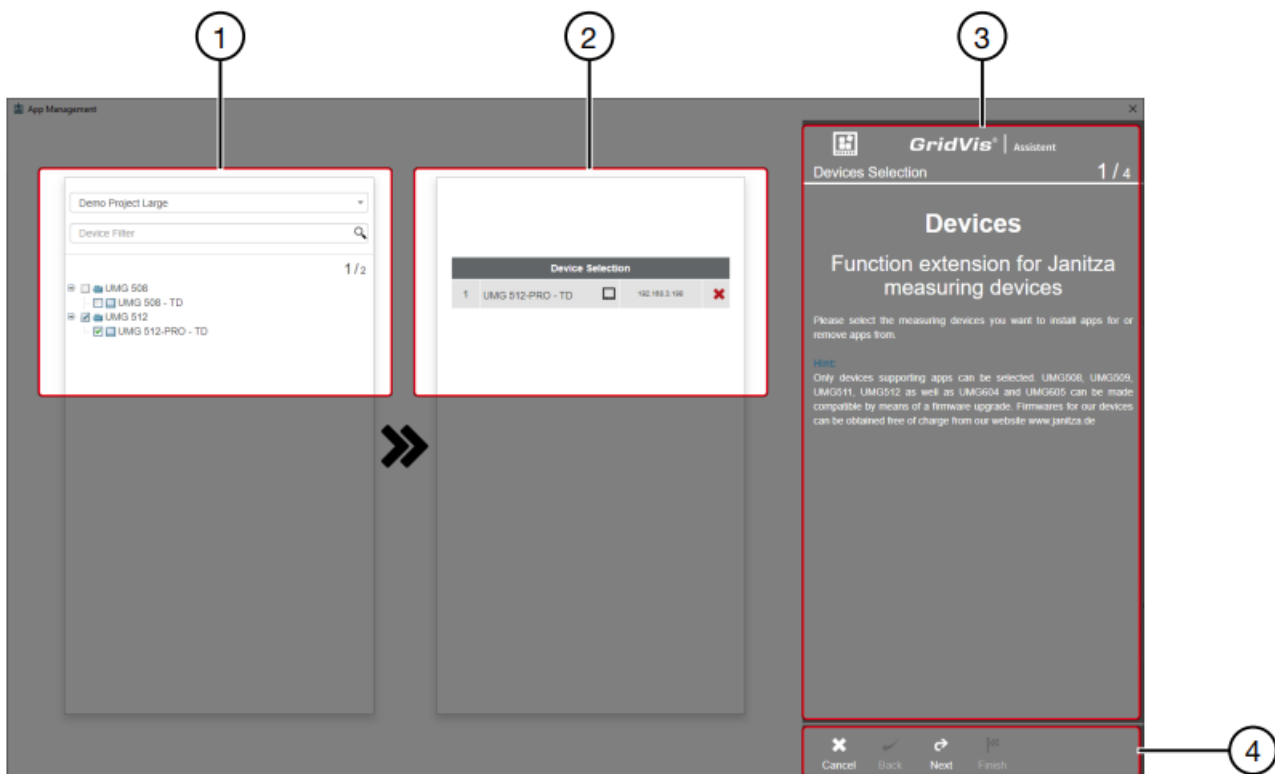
1

2

3

App Management

Demo Project Large

Device Filter

1 / 2

UMG 508
UMG 508 - TD
UMG 512
UMG 512-PRO - TD

| Device Selection | | | | |
|---|---|---|---|---|
| 1 | UMG 512-PRO - TD | | 192.168.3.198 | |

GridVis® | Assistent

Devices Selection 1 / 4

Devices

Function extension for Janitza measuring devices

Please select the measuring devices you want to install apps for or remove apps from.

Hint:
Only devices supporting apps can be selected. UMG508, UMG509, UMG511, UMG512 as well as UMG604 and UMG605 can be made compatible by means of a firmware upgrade. Firmwares for our devices can be obtained free of charge from our website www.janitza.de

4

Cancel Back Next Finish